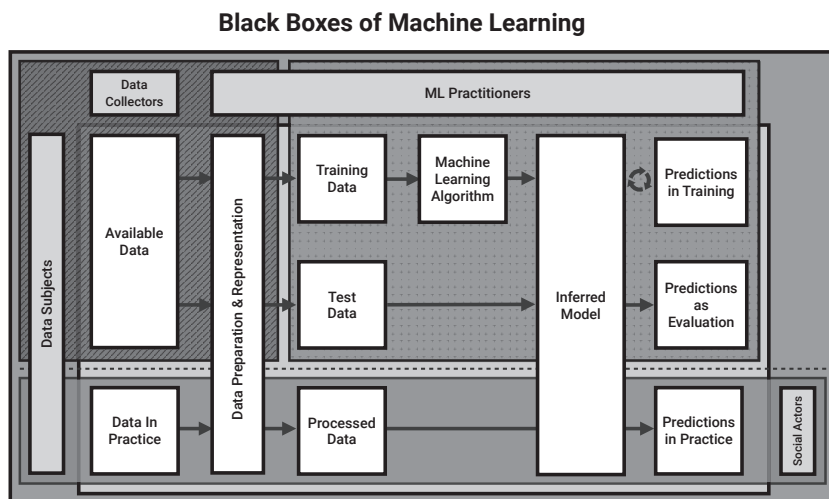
Black Boxes of Machine Learning

Data Collectors

ML Practitioners

Data Subjects

Available Data

Data Preparation & Representation

Training Data

Machine Learning Algorithm

Inferred Model

Predictions in Training

Test Data

Predictions as Evaluation

Data In Practice

Processed Data

Predictions in Practice

Social Actors